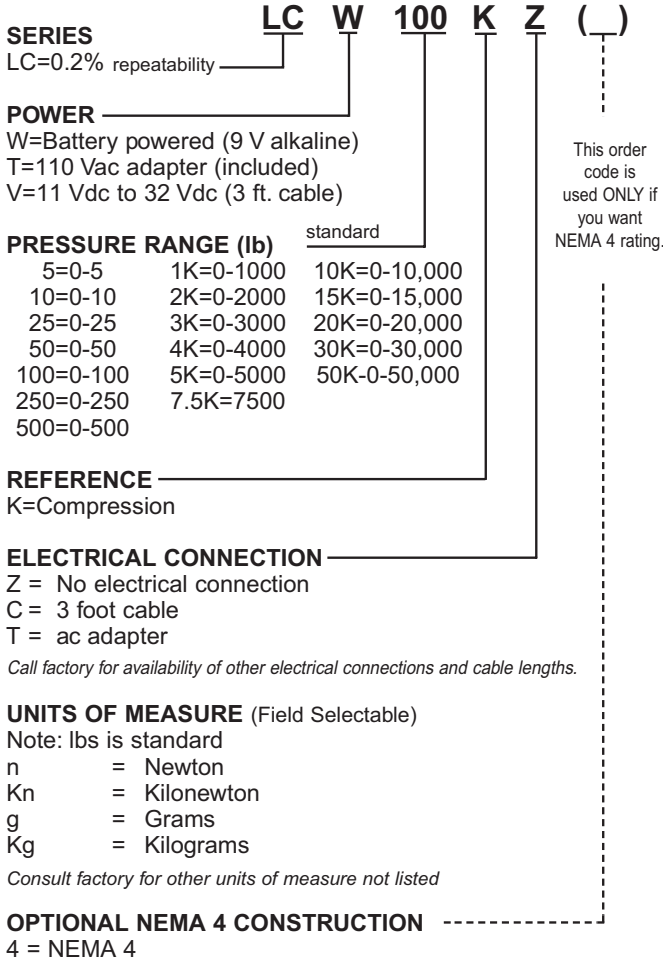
LC W 100 K Z ( )

SERIES
LC=0.2% repeatability

POWER
W=Battery powered (9 V alkaline)
T=110 Vac adapter (included)
V=11 Vdc to 32 Vdc (3 ft. cable)

This order code is used ONLY if you want NEMA 4 rating.

PRESSURE RANGE (lb)

standard

| | | |
|---|---|---|
| 5=0-5 | 1K=0-1000 | 10K=0-10,000 |
| 10=0-10 | 2K=0-2000 | 15K=0-15,000 |
| 25=0-25 | 3K=0-3000 | 20K=0-20,000 |
| 50=0-50 | 4K=0-4000 | 30K=0-30,000 |
| 100=0-100 | 5K=0-5000 | 50K-0-50,000 |
| 250=0-250 | 7.5K=7500 | |
| 500=0-500 | | |

REFERENCE
K=Compression

ELECTRICAL CONNECTION
Z = No electrical connection
C = 3 foot cable
T = ac adapter

Call factory for availability of other electrical connections and cable lengths.

UNITS OF MEASURE (Field Selectable)
Note: lbs is standard
n = Newton
Kn = Kilonewton
g = Grams
Kg = Kilograms

Consult factory for other units of measure not listed

OPTIONAL NEMA 4 CONSTRUCTION
4 = NEMA 4